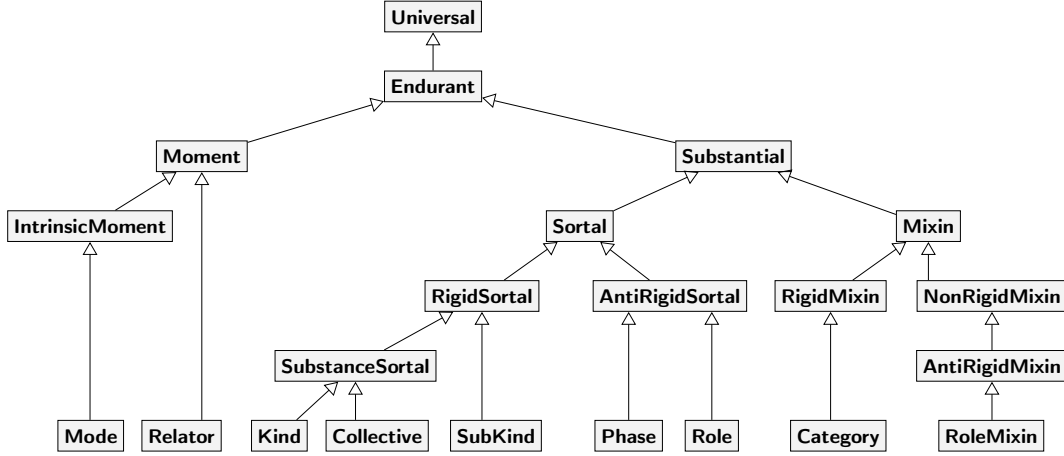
Universal
Endurant
Moment
Substantial
IntrinsicMoment
Sortal
Mixin
RigidSortal
AntiRigidSortal
RigidMixin
NonRigidMixin
SubstanceSortal
AntiRigidMixin
Mode
Relator
Kind
Collective
SubKind
Phase
Role
Category
RoleMixin